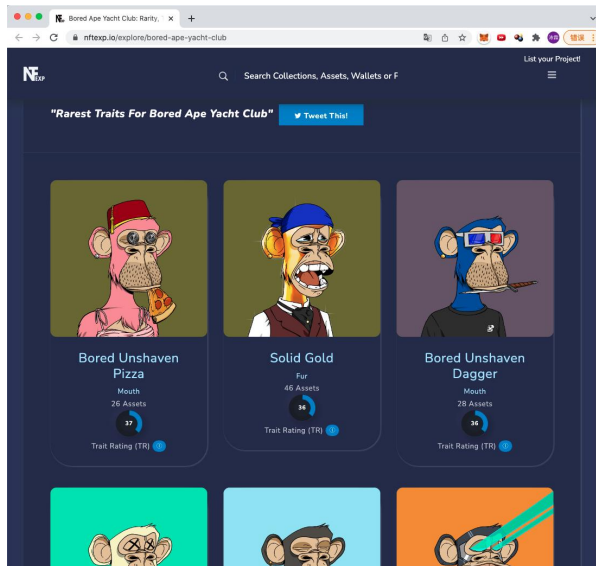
Bored Ape Yacht Club: Rarity, ×
+
nftexp.io/explore/bored-ape-yacht-club
错误
NFEXP
Search Collections, Assets, Wallets or F
List your Project!
"Rarest Traits For Bored Ape Yacht Club"
Tweet This!
Bored Unshaven Pizza
Mouth
26 Assets
37
Trait Rating (TR)
Solid Gold
Fur
46 Assets
36
Trait Rating (TR)
Bored Unshaven Dagger
Mouth
28 Assets
36
Trait Rating (TR)